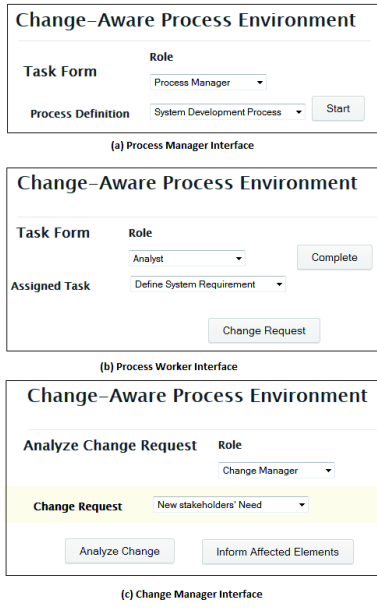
Change-Aware Process Environment

Task Form

Role

Process Manager

Process Definition

System Development Process

Start

(a) Process Manager Interface

Change-Aware Process Environment

Task Form

Role

Analyst

Complete

Assigned Task

Define System Requirement

Change Request

(b) Process Worker Interface

Change-Aware Process Environment

Analyze Change Request

Role

Change Manager

Change Request

New stakeholders' Need

Analyze Change

Inform Affected Elements

(c) Change Manager Interface